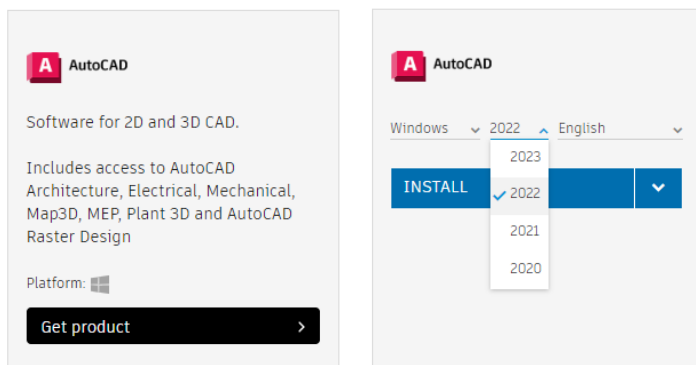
A AutoCAD

Software for 2D and 3D CAD.

Includes access to AutoCAD Architecture, Electrical, Mechanical, Map3D, MEP, Plant 3D and AutoCAD Raster Design

Platform:

Get product >

A AutoCAD

Windows 2022 English

INSTALL

2023
2022
2021
2020